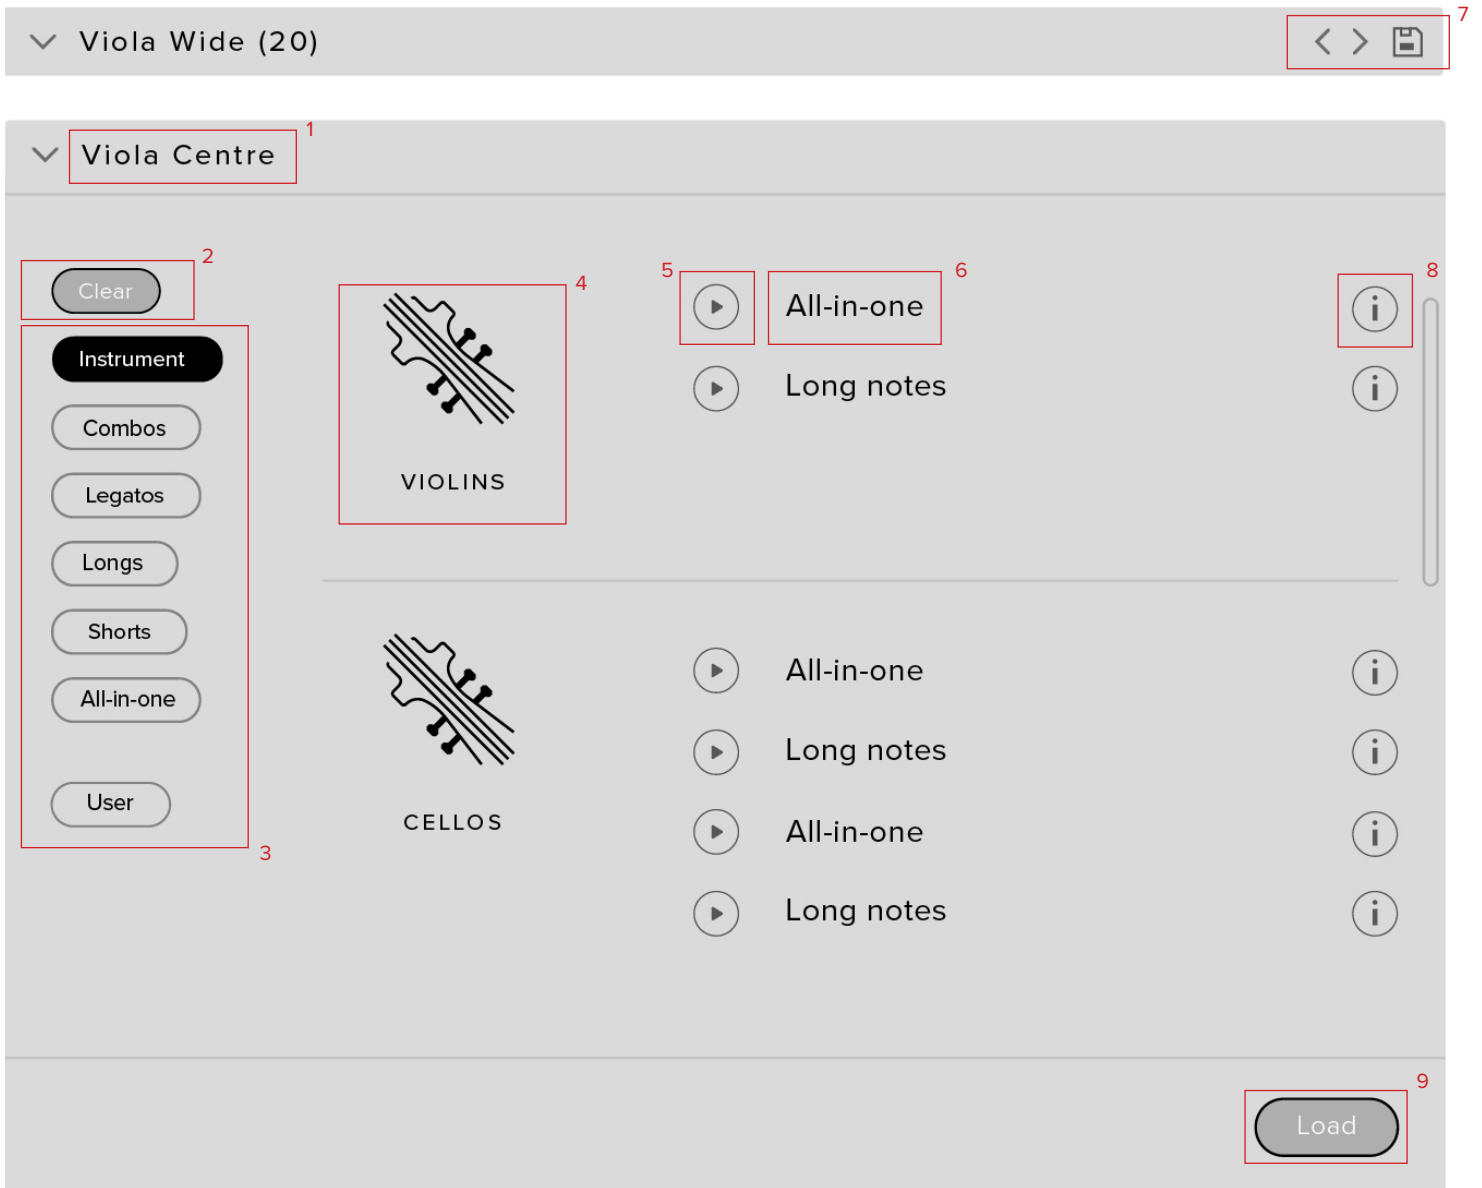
Viola Wide (20)

7

Viola Centre

1

2

Clear

Instrument

Combos

Legatos

Longs

Shorts

All-in-one

User

3

4

VIOLINS

5

All-in-one

6

8

Long notes

CELLOS

All-in-one

Long notes

All-in-one

Long notes

9

Load